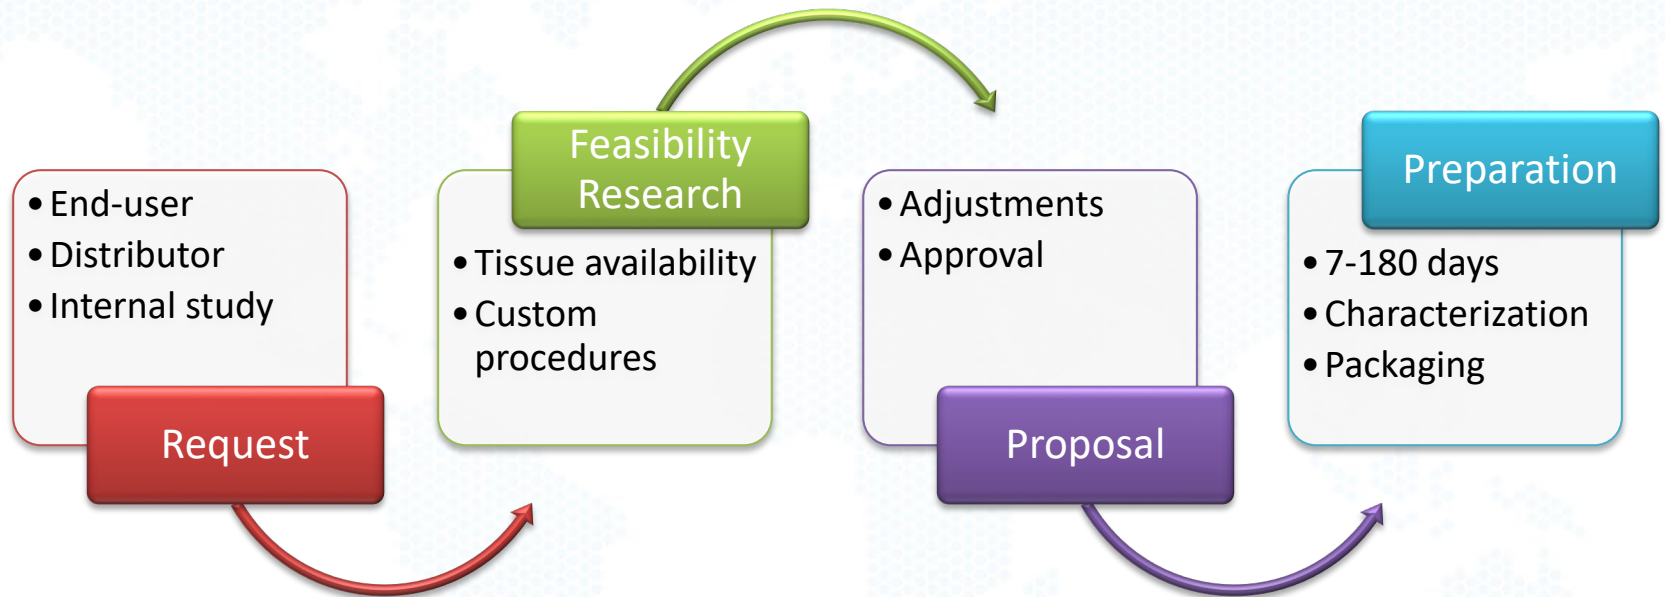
• End-user
• Distributor
• Internal study

Request

Feasibility Research

• Tissue availability
• Custom procedures

• Adjustments
• Approval

Proposal

Preparation

• 7-180 days
• Characterization
• Packaging